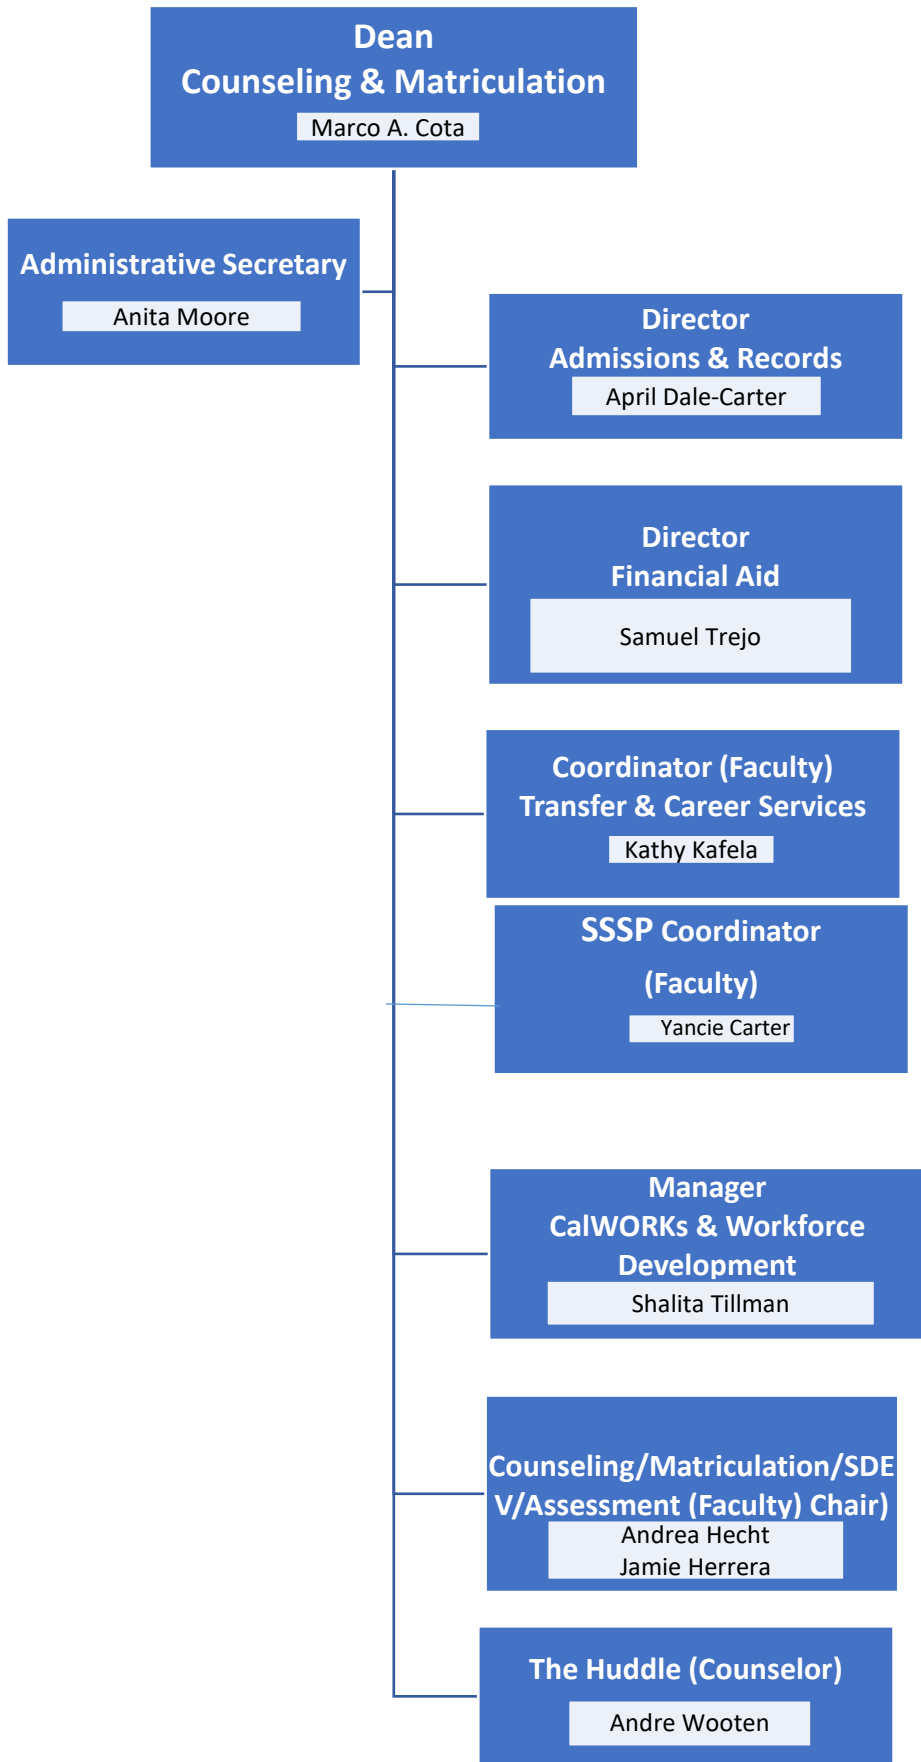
Dean
Counseling & Matriculation
Marco A. Cota

Administrative Secretary
Anita Moore

Director
Admissions & Records
April Dale-Carter

Director
Financial Aid
Samuel Trejo

Coordinator (Faculty)
Transfer & Career Services
Kathy Kafela

SSSP Coordinator
(Faculty)
Yancie Carter

Manager
CalWORKs & Workforce Development
Shalita Tillman

Counseling/Matriculation/SDEV/Assessment (Faculty) Chair)
Andrea Hecht
Jamie Herrera

The Huddle (Counselor)
Andre Wooten